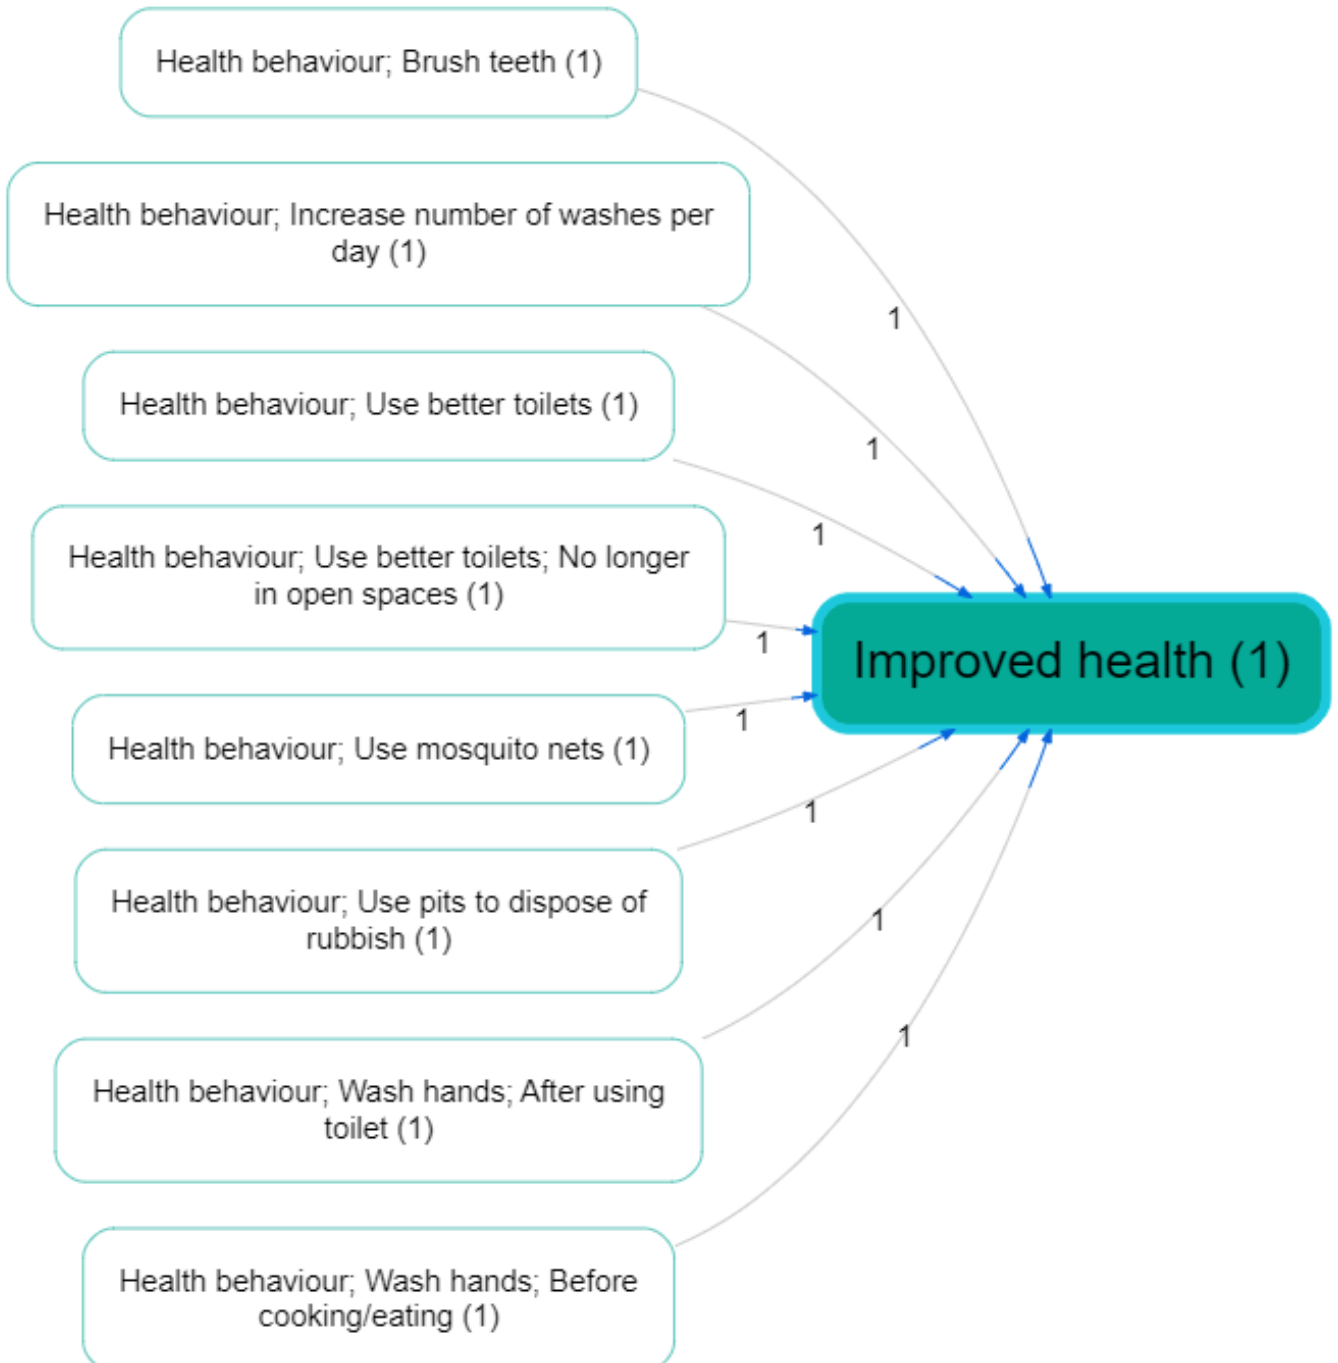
Health behaviour; Brush teeth (1)

Health behaviour; Increase number of washes per day (1)

Health behaviour; Use better toilets (1)

Health behaviour; Use better toilets; No longer in open spaces (1)

Health behaviour; Use mosquito nets (1)

Health behaviour; Use pits to dispose of rubbish (1)

Health behaviour; Wash hands; After using toilet (1)

Health behaviour; Wash hands; Before cooking/eating (1)

1
1
1
1
1
1
1
1

Improved health (1)